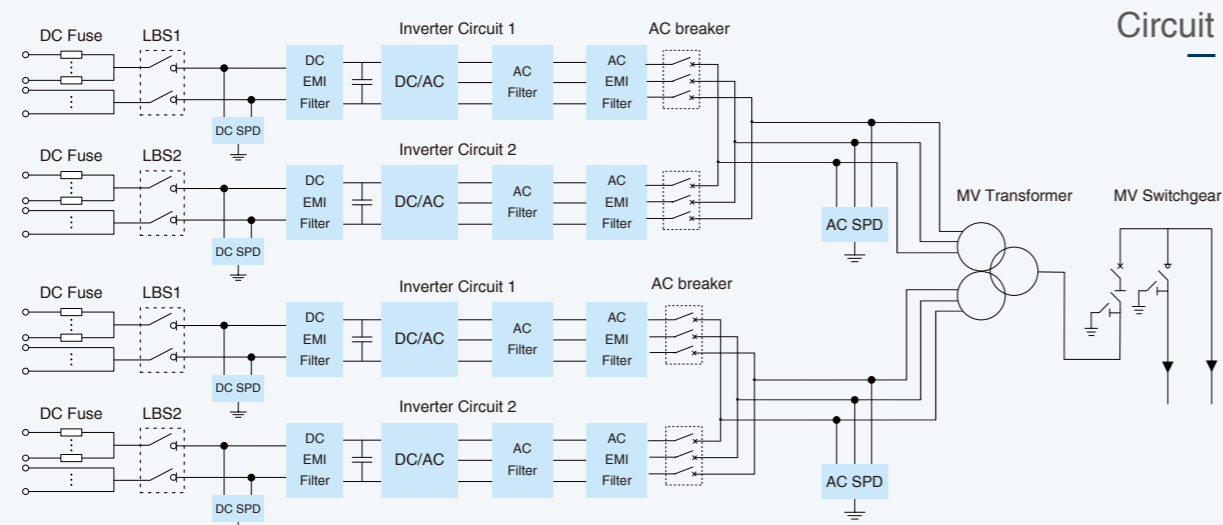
Circuit

DC Fuse LBS1 DC EMI Filter Inverter Circuit 1 DC/AC AC Filter AC EMI Filter AC breaker

DC SPD

DC Fuse LBS2 DC EMI Filter Inverter Circuit 2 DC/AC AC Filter AC EMI Filter

DC SPD

AC SPD

MV Transformer

MV Switchgear

DC Fuse LBS1 DC EMI Filter Inverter Circuit 1 DC/AC AC Filter AC EMI Filter AC breaker

DC SPD

DC Fuse LBS2 DC EMI Filter Inverter Circuit 2 DC/AC AC Filter AC EMI Filter

DC SPD

AC SPD